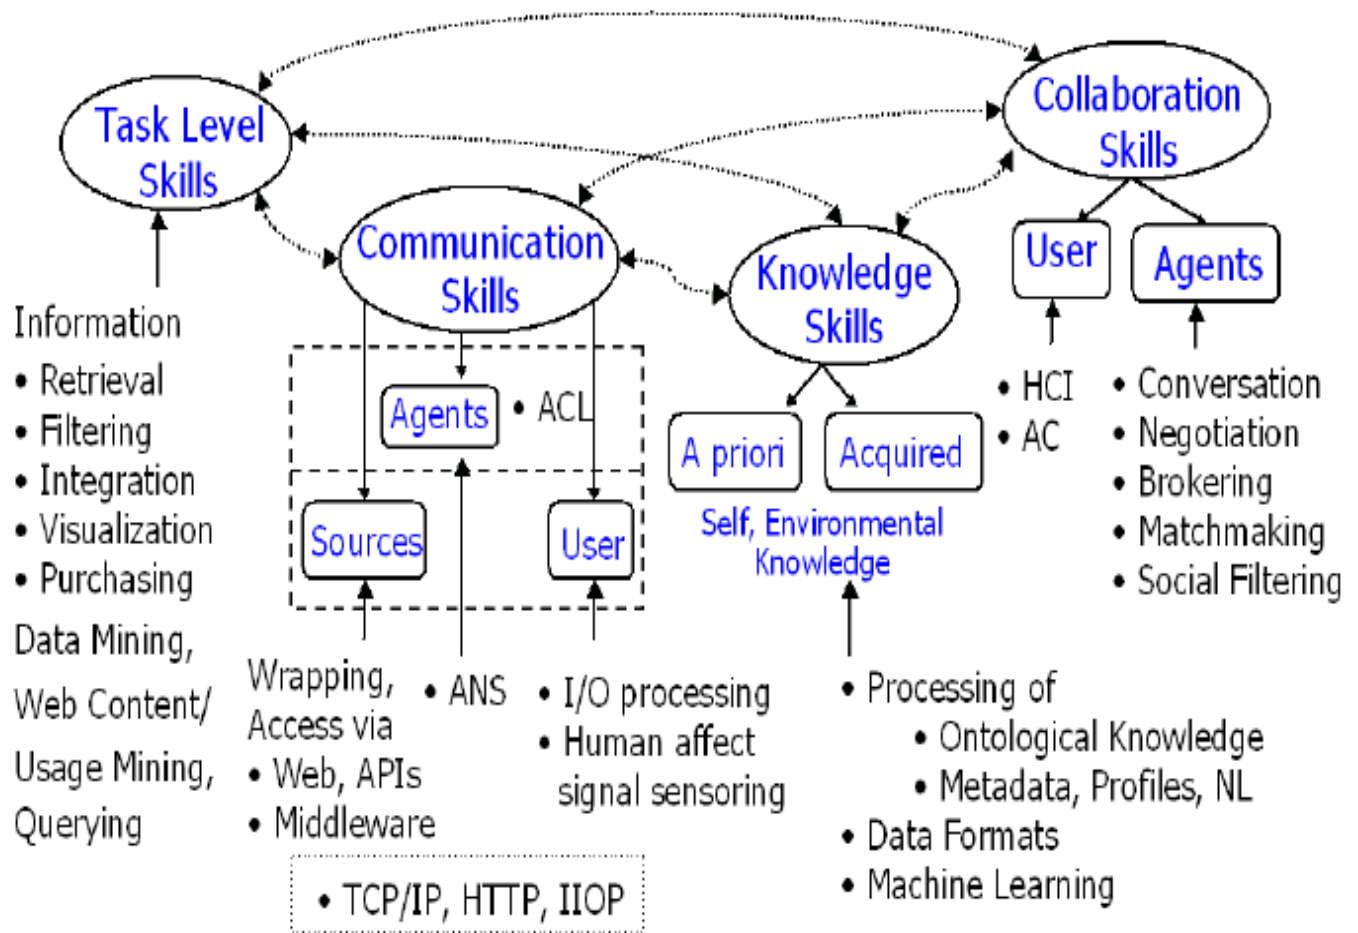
Task Level Skills

Collaboration Skills

Communication Skills

Knowledge Skills

User

Agents

Information
• Retrieval
• Filtering
• Integration
• Visualization
• Purchasing
Data Mining,
Web Content/
Usage Mining,
Querying

Agents • ACL

Sources

User

A priori

Acquired

Self, Environmental Knowledge

• HCI
• AC

• Conversation
• Negotiation
• Brokering
• Matchmaking
• Social Filtering

Wrapping, Access via
• Web, APIs
• Middleware

• ANS

• I/O processing
• Human affect signal sensoring

• Processing of
• Ontological Knowledge
• Metadata, Profiles, NL
• Data Formats
• Machine Learning

• TCP/IP, HTTP, IIOP